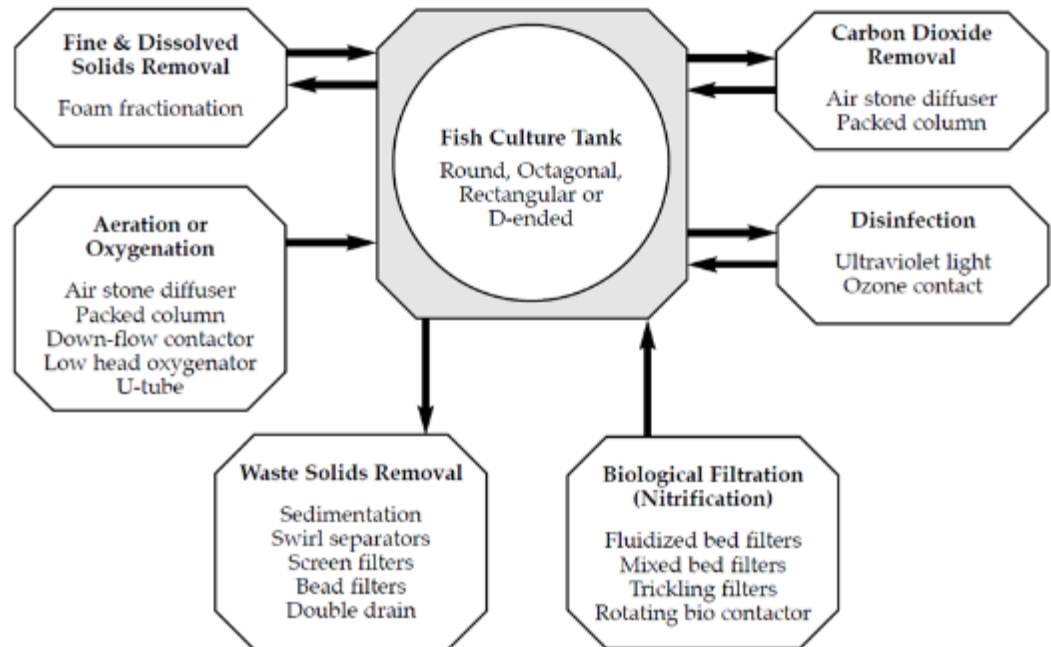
Fine & Dissolved Solids Removal

Foam fractionation

Fish Culture Tank

Round, Octagonal, Rectangular or D-ended

Carbon Dioxide Removal

Air stone diffuser
Packed column

Aeration or Oxygenation

Air stone diffuser
Packed column
Down-flow contactor
Low head oxygenator
U-tube

Disinfection

Ultraviolet light
Ozone contact

Waste Solids Removal

Sedimentation
Swirl separators
Screen filters
Bead filters
Double drain

Biological Filtration (Nitrification)

Fluidized bed filters
Mixed bed filters
Trickling filters
Rotating bio contactor